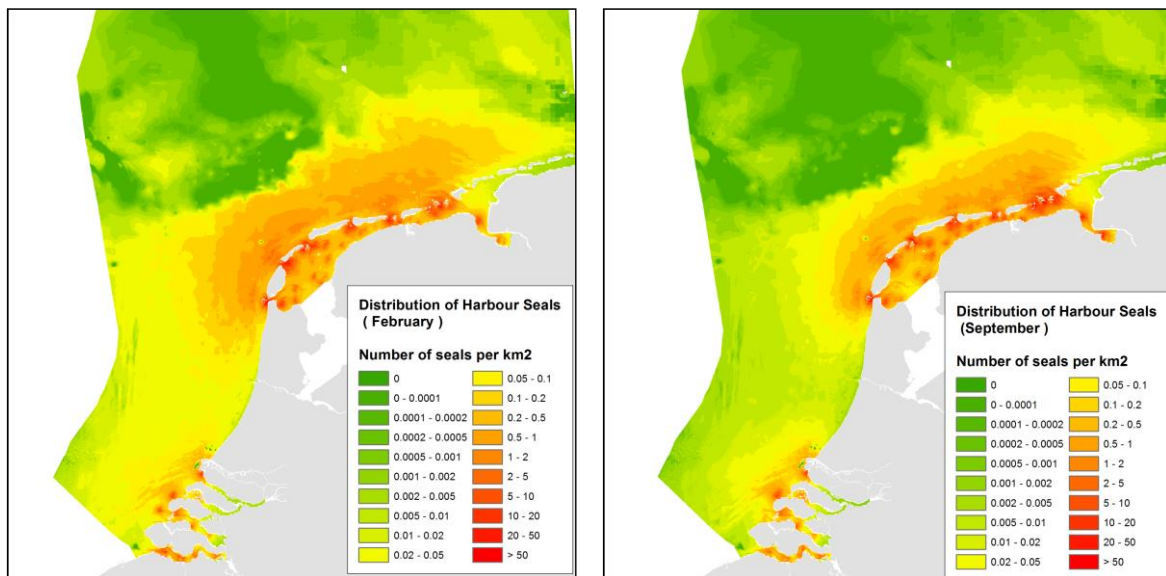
Distribution of Harbour Seals
( February )

Number of seals per km2

0
0 - 0.0001
0.0001 - 0.0002
0.0002 - 0.0005
0.0005 - 0.001
0.001 - 0.002
0.002 - 0.005
0.005 - 0.01
0.01 - 0.02
0.02 - 0.05
0.05 - 0.1
0.1 - 0.2
0.2 - 0.5
0.5 - 1
1 - 2
2 - 5
5 - 10
10 - 20
20 - 50
> 50

Distribution of Harbour Seals
(September )

Number of seals per km2

0
0 - 0.0001
0.0001 - 0.0002
0.0002 - 0.0005
0.0005 - 0.001
0.001 - 0.002
0.002 - 0.005
0.005 - 0.01
0.01 - 0.02
0.02 - 0.05
0.05 - 0.1
0.1 - 0.2
0.2 - 0.5
0.5 - 1
1 - 2
2 - 5
5 - 10
10 - 20
20 - 50
> 50